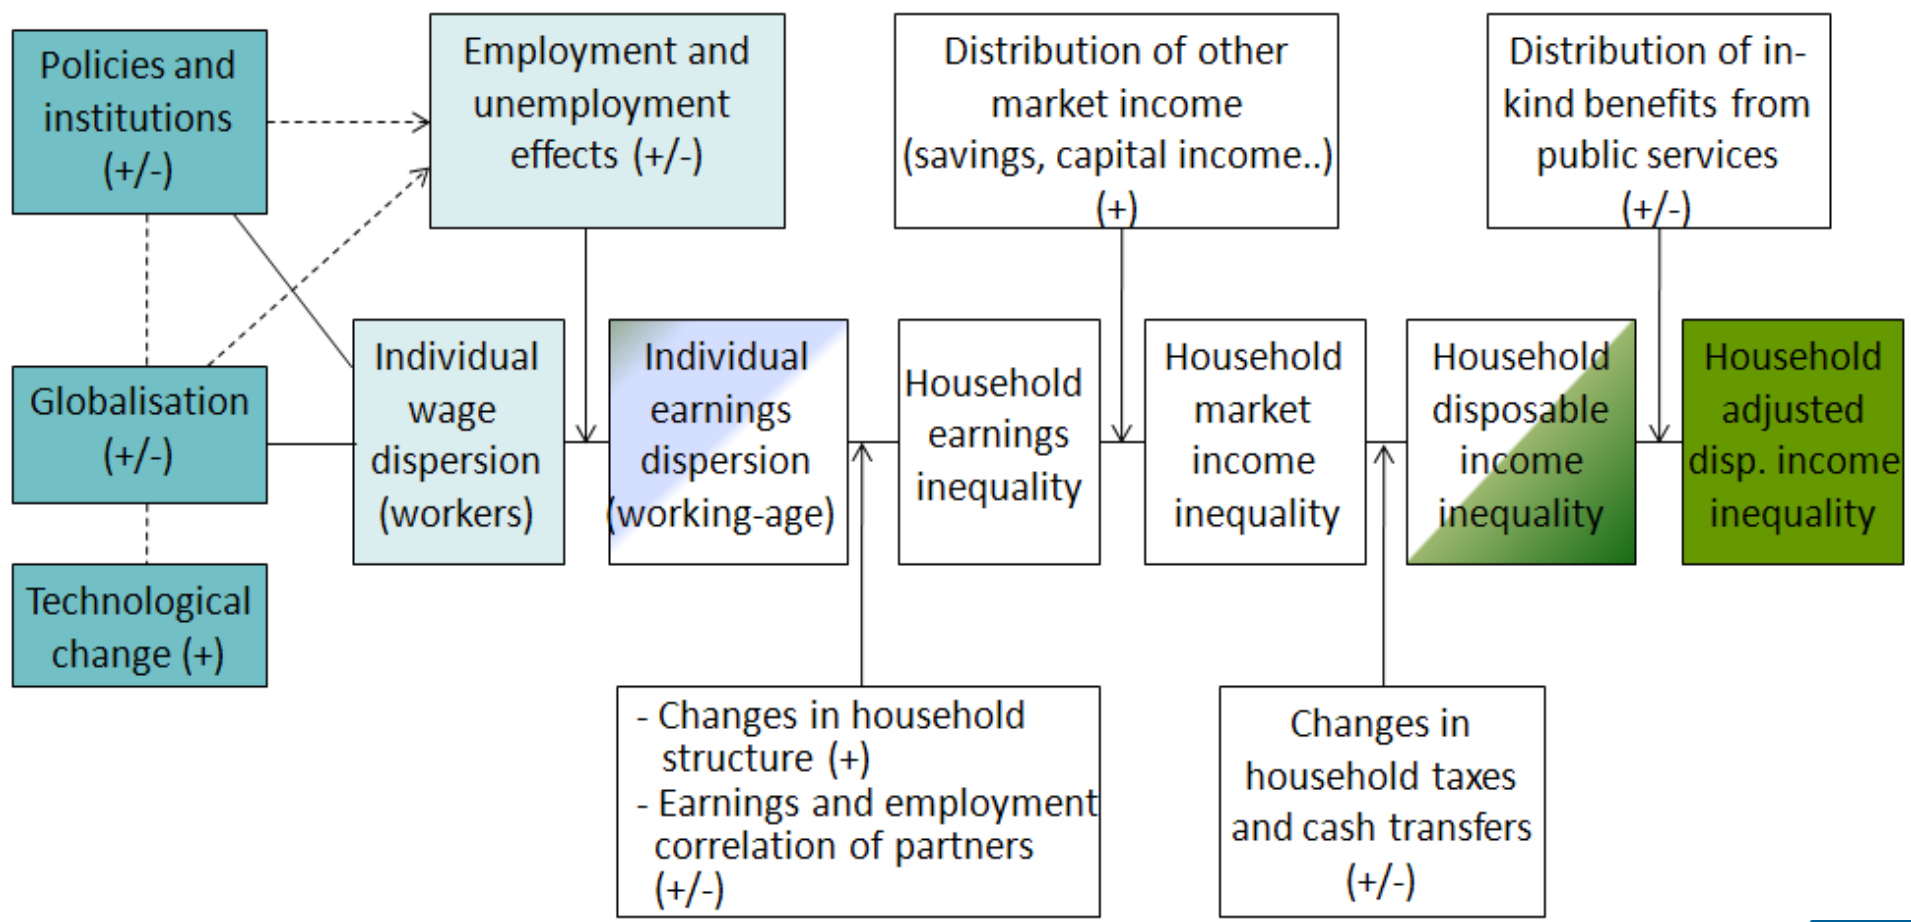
Policies and institutions (+/-)

Employment and unemployment effects (+/-)

Distribution of other market income (savings, capital income..) (+)

Distribution of in-kind benefits from public services (+/-)

Globalisation (+/-)

Technological change (+)

Individual wage dispersion (workers)

Individual earnings dispersion (working-age)

Household earnings inequality

Household market income inequality

Household disposable income inequality

Household adjusted disp. income inequality

- Changes in household structure (+)
- Earnings and employment correlation of partners (+/-)

Changes in household taxes and cash transfers (+/-)